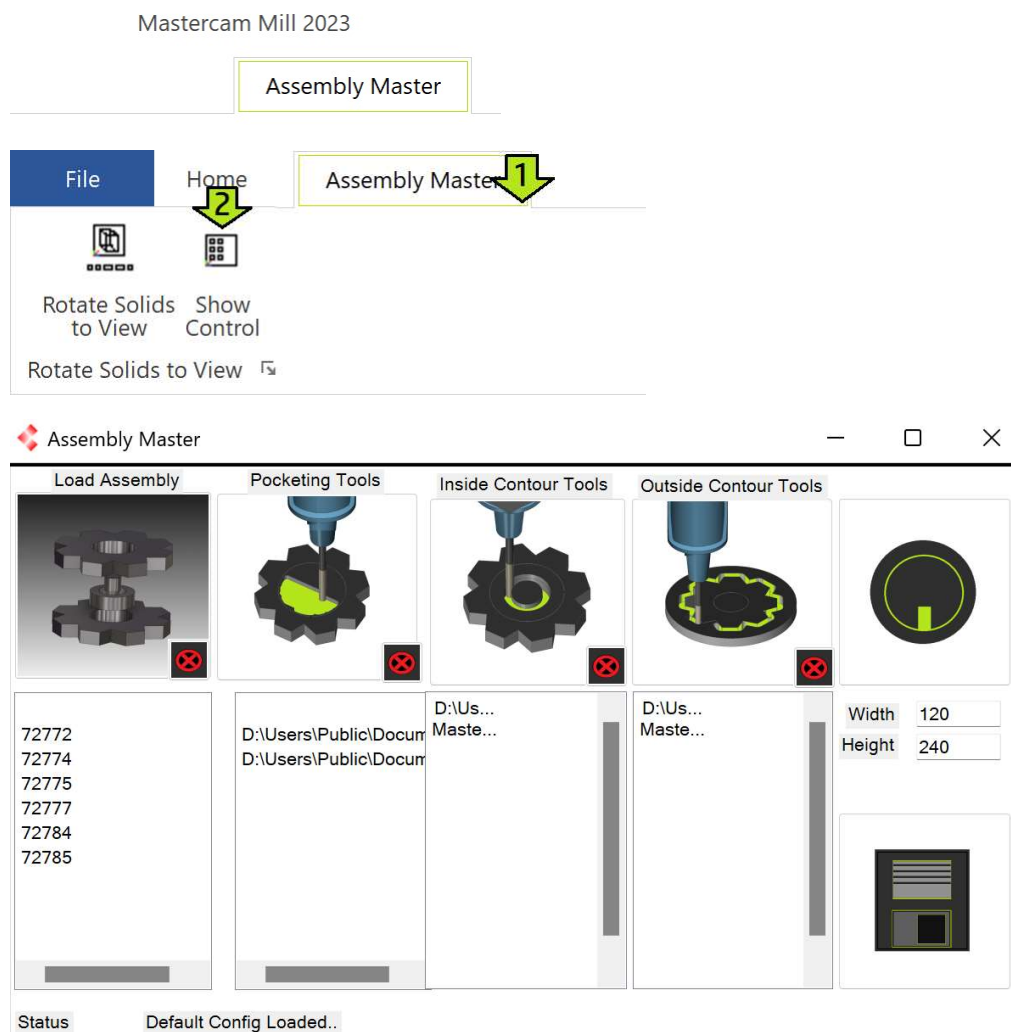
Mastercam Mill 2023

Assembly Master

File

Home

Assembly Master

1

2

Rotate Solids to View

Show Control

Rotate Solids to View

Assembly Master

Load Assembly

Pocketing Tools

Inside Contour Tools

Outside Contour Tools

72772
72774
72775
72777
72784
72785

D:\Users\Public\Docum
D:\Users\Public\Docum

D:\Us...
Maste...

D:\Us...
Maste...

Width 120

Height 240

Status

Default Config Loaded..